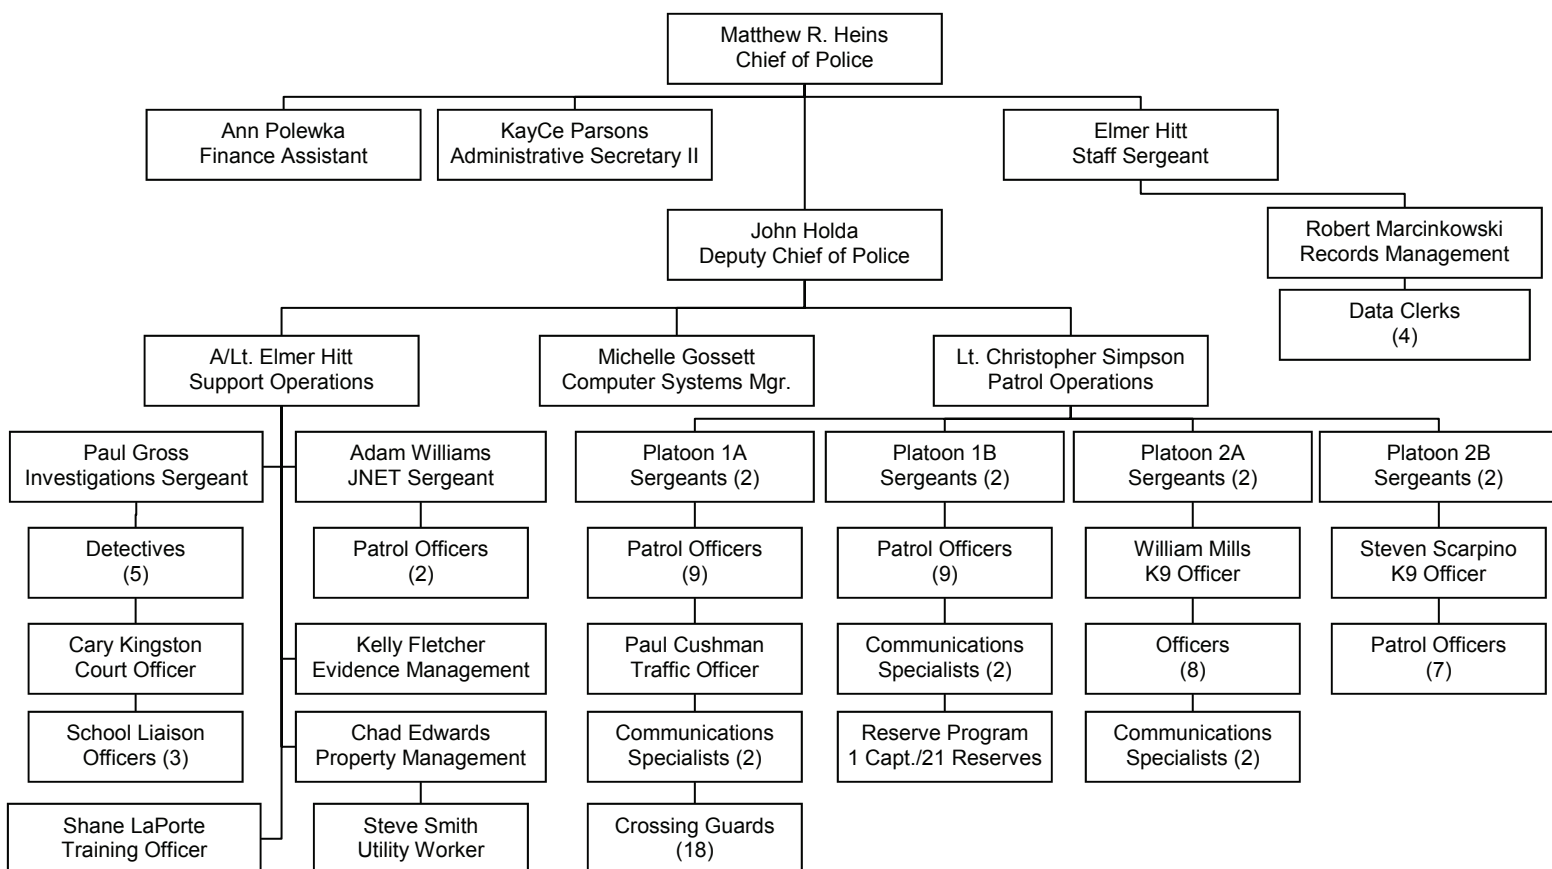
Matthew R. Heins
Chief of Police

Ann Polewka
Finance Assistant

KayCe Parsons
Administrative Secretary II

Elmer Hitt
Staff Sergeant

John Holda
Deputy Chief of Police

Robert Marcinkowski
Records Management

Data Clerks
(4)

A/Lt. Elmer Hitt
Support Operations

Michelle Gossett
Computer Systems Mgr.

Lt. Christopher Simpson
Patrol Operations

Paul Gross
Investigations Sergeant

Detectives
(5)

Cary Kingston
Court Officer

School Liaison
Officers (3)

Shane LaPorte
Training Officer

Adam Williams
JNET Sergeant

Patrol Officers
(2)

Kelly Fletcher
Evidence Management

Chad Edwards
Property Management

Steve Smith
Utility Worker

Platoon 1A
Sergeants (2)

Patrol Officers
(9)

Paul Cushman
Traffic Officer

Communications
Specialists (2)

Crossing Guards
(18)

Platoon 1B
Sergeants (2)

Patrol Officers
(9)

Communications
Specialists (2)

Reserve Program
1 Capt./21 Reserves

Platoon 2A
Sergeants (2)

William Mills
K9 Officer

Officers
(8)

Communications
Specialists (2)

Platoon 2B
Sergeants (2)

Steven Scarpino
K9 Officer

Patrol Officers
(7)